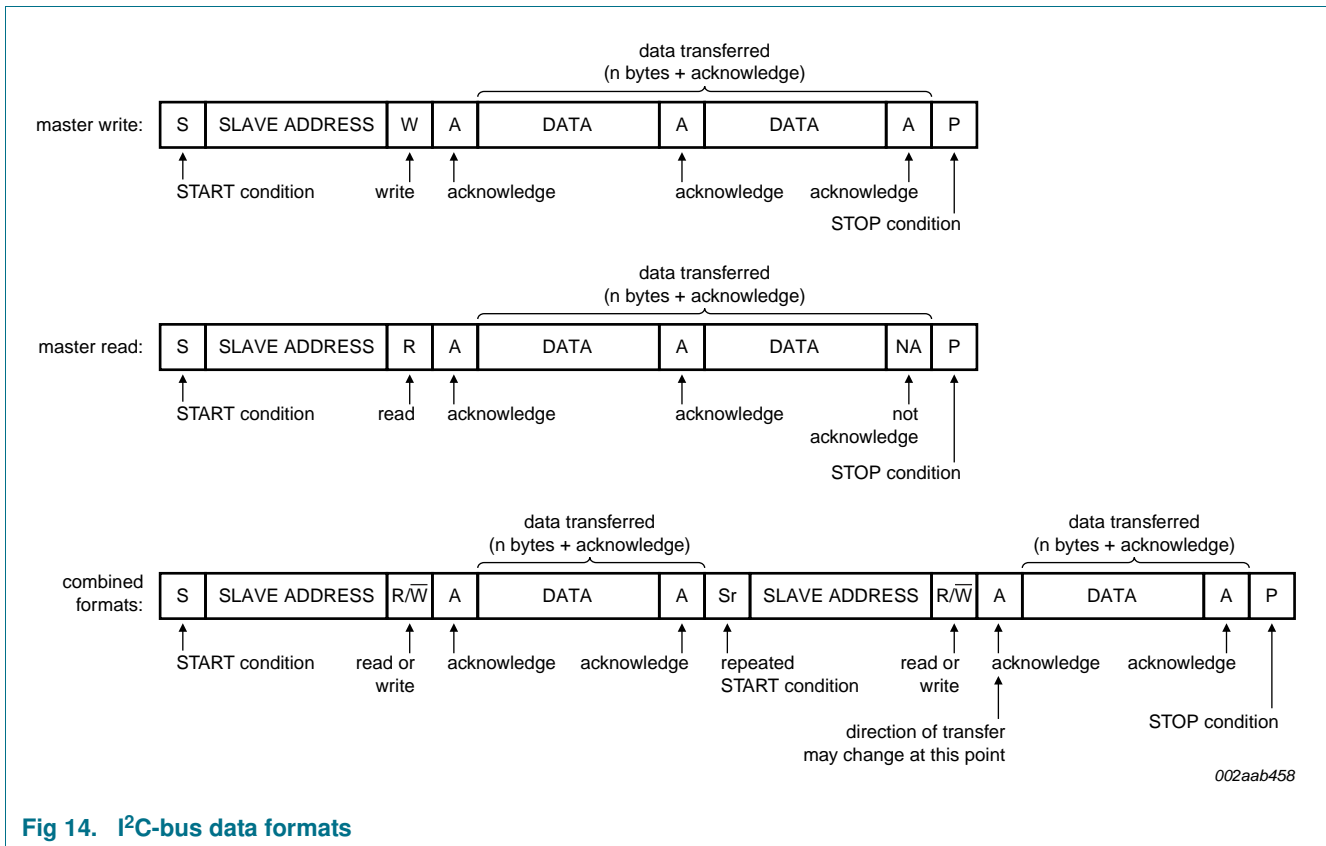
data transferred
(n bytes + acknowledge)

master write:

| S | SLAVE ADDRESS | W | A | DATA | A | DATA | A | P |
|---|---|---|---|---|---|---|---|---|

START condition
write
acknowledge
acknowledge
acknowledge
STOP condition

data transferred
(n bytes + acknowledge)

master read:

| S | SLAVE ADDRESS | R | A | DATA | A | DATA | NA | P |
|---|---|---|---|---|---|---|---|---|

START condition
read
acknowledge
acknowledge
not acknowledge
STOP condition

data transferred
(n bytes + acknowledge)

data transferred
(n bytes + acknowledge)

combined formats:

| S | SLAVE ADDRESS | R/$\overline{W}$ | A | DATA | A | Sr | SLAVE ADDRESS | R/$\overline{W}$ | A | DATA | A | P |
|---|---|---|---|---|---|---|---|---|---|---|---|---|

START condition
read or write
acknowledge
acknowledge
repeated START condition
read or write
acknowledge
acknowledge
direction of transfer may change at this point
STOP condition

002aab458

Fig 14. I$^2$C-bus data formats